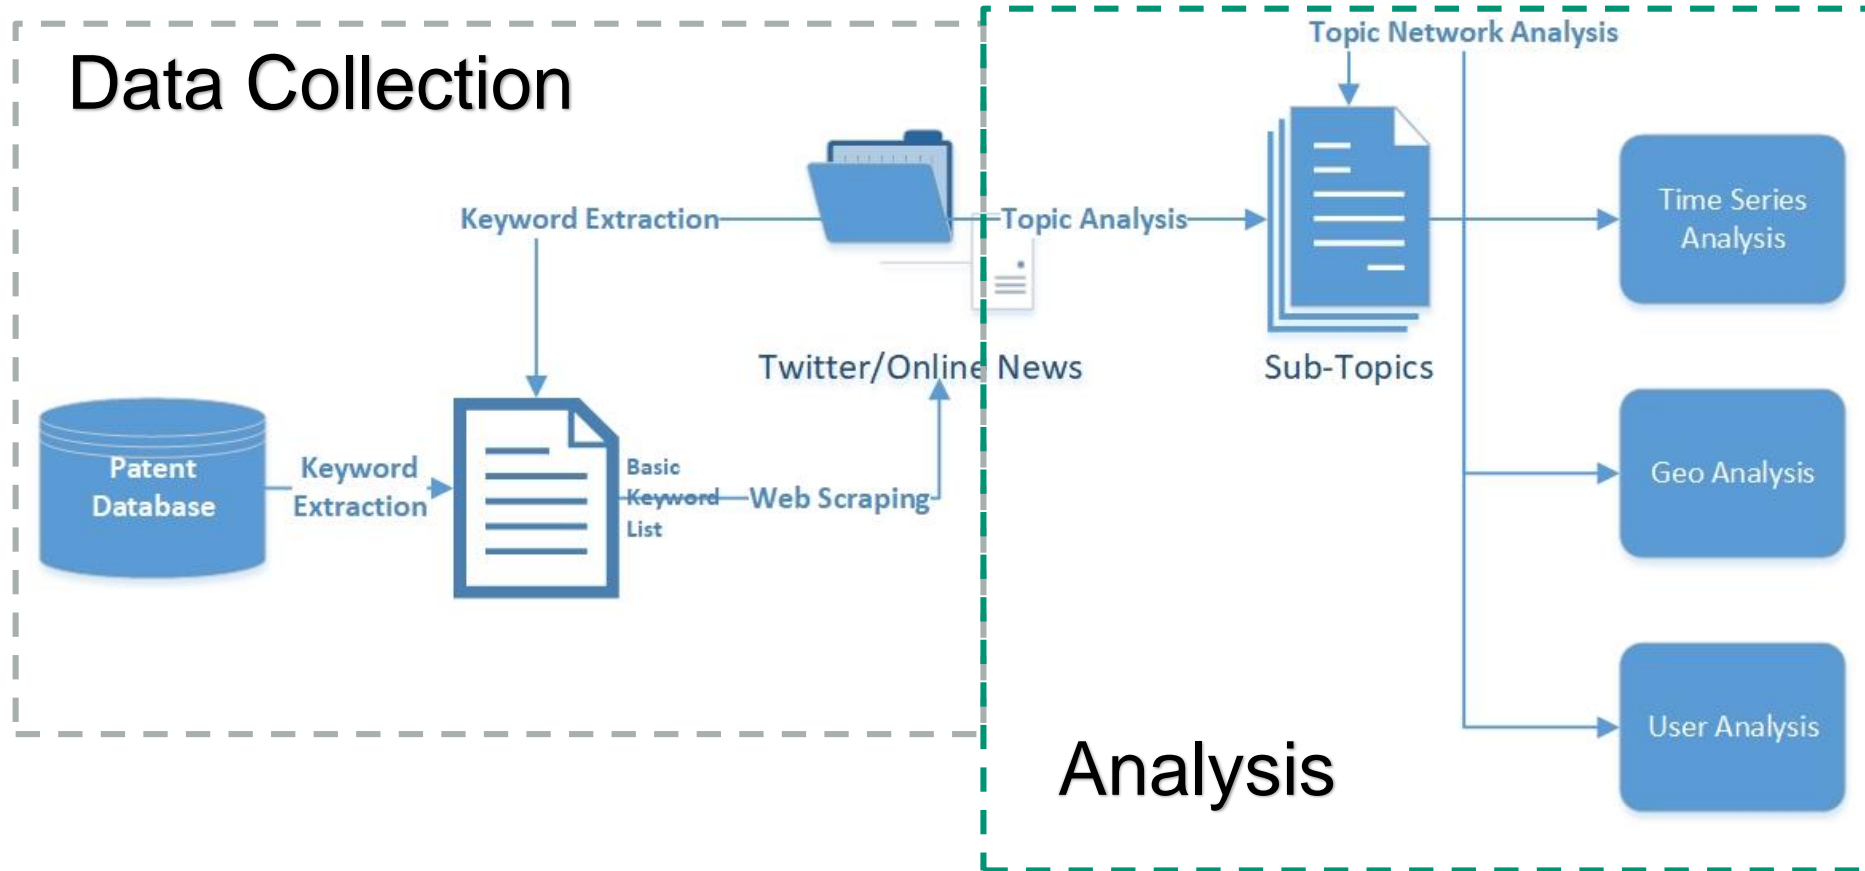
Data Collection

Topic Network Analysis

Keyword Extraction

Topic Analysis

Time Series Analysis

Twitter/Online News

Sub-Topics

Patent Database

Keyword Extraction

Basic Keyword List

Web Scraping

Geo Analysis

User Analysis

Analysis